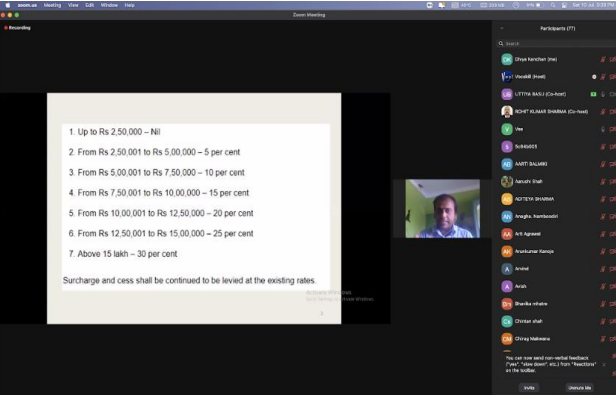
zoom.us Meeting View Edit Window Help

Zoom Meeting

Recording

1. Up to Rs 2,50,000 – Nil

2. From Rs 2,50,001 to Rs 5,00,000 – 5 per cent

3. From Rs 5,00,001 to Rs 7,50,000 – 10 per cent

4. From Rs 7,50,001 to Rs 10,00,000 – 15 per cent

5. From Rs 10,00,001 to Rs 12,50,000 – 20 per cent

6. From Rs 12,50,001 to Rs 15,00,000 – 25 per cent

7. Above 15 lakh – 30 per cent

Surcharge and cess shall be continued to be levied at the existing rates.

Activate Windows
Go to Settings to activate Windows

Participants (77)

Search

Divya Kanchan (me)
Vasekar (Host)
LITTIYA BASU (Co-host)
ROHIT KUMAR SHARMA (Co-host)
Vee
5c9ab605
AARTI BALANI
Aanushi Shah
ADITEYA SHARMA
Anagha. Nambiar
Arti Agrawal
Arunkumar Kanoja
Arvind
Avish
Bhavika mhatre
Chintan shah
Chirag Makwana

You can now send non-verbal feedback ("yes", "slow down", etc.) from "Reactions" on the toolbar.

Invite
Unmute Me